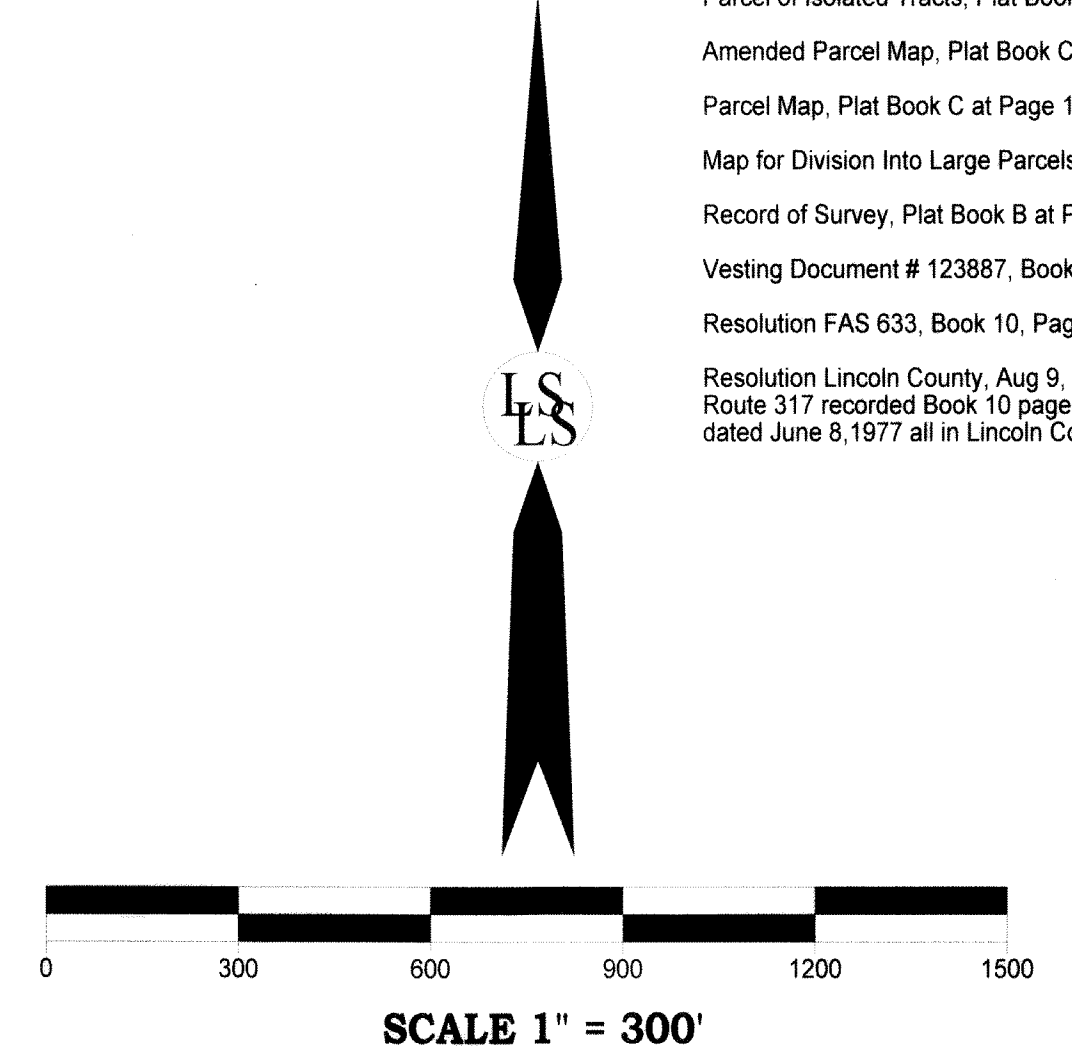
Parcel of Isolated Tracts, Plat Book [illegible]

Amended Parcel Map, Plat Book C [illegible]

Parcel Map, Plat Book C at Page 1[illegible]

Map for Division Into Large Parcels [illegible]

Record of Survey, Plat Book B at P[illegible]

Vesting Document # 123887, Book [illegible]

Resolution FAS 633, Book 10, Pag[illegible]

Resolution Lincoln County, Aug 9, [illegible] Route 317 recorded Book 10 page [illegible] dated June 8,1977 all in Lincoln Co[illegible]

LLS

0 300 600 900 1200 1500

SCALE 1" = 300'